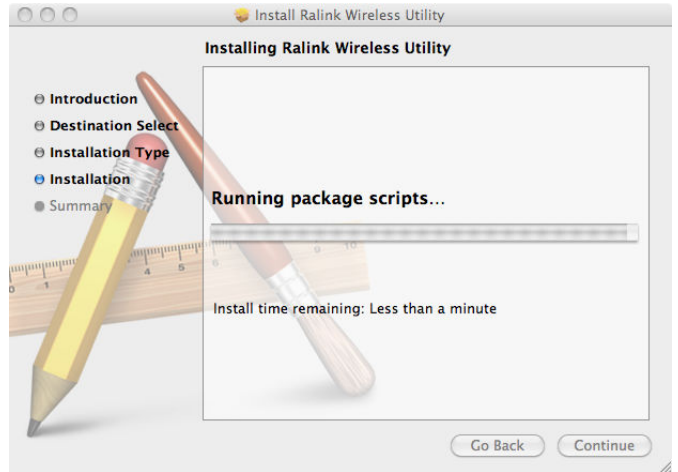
Install Ralink Wireless Utility

Installing Ralink Wireless Utility

Introduction
Destination Select
Installation Type
Installation
Summary

Running package scripts...

Install time remaining: Less than a minute

Go Back
Continue